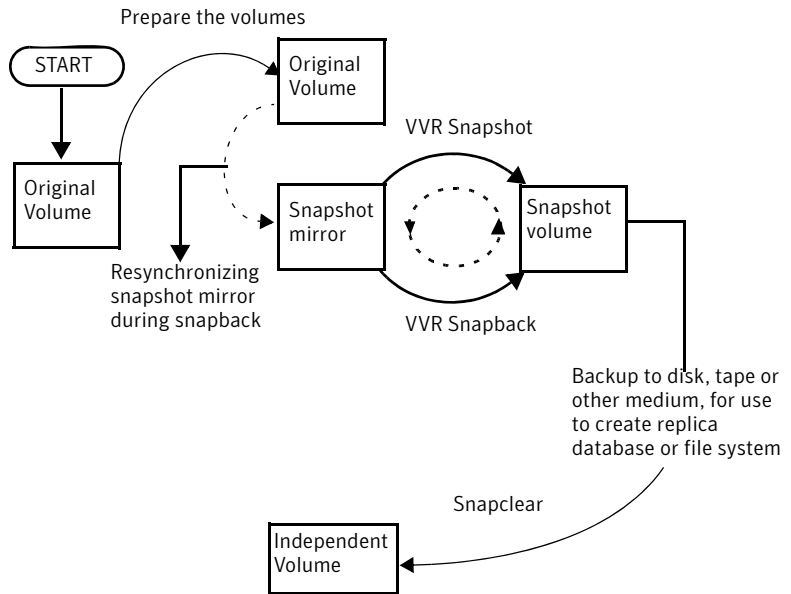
Prepare the volumes

START

Original Volume

Original Volume

VVR Snapshot

Snapshot mirror

Snapshot volume

Resynchronizing snapshot mirror during snapback

VVR Snapback

Backup to disk, tape or other medium, for use to create replica database or file system

Snapclear

Independent Volume